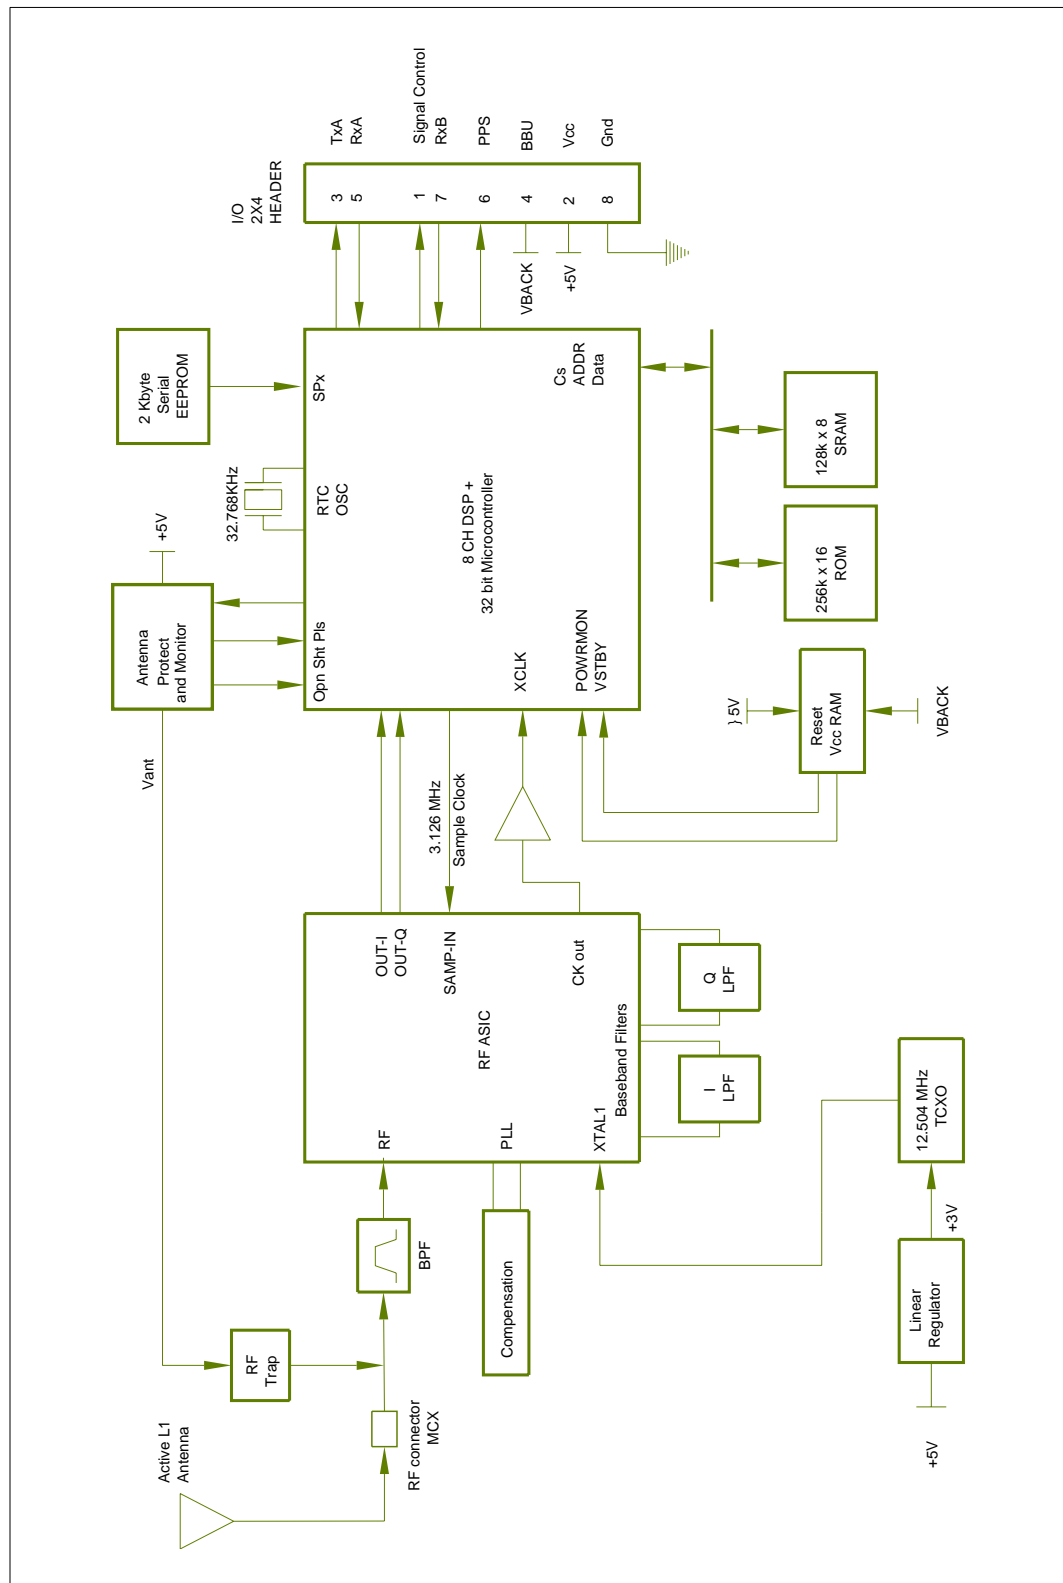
TxA
RxA
Signal Control
RxB
PPS
BBU
Vcc
Gnd

I/O
2X4
HEADER

3 5 1 7 6 4 2 8

VBACK
+5V

2 Kbyte
Serial
EEPROM

SPx

Cs
ADDR
Data

128k x 8
SRAM

32.768KHz

RTC
OSC

8 CH DSP +
32 bit Microcontroller

256k x 16
ROM

+5V

Antenna
Protect
and Monitor

Opn Sht Pls

XCLK

POWRMON
VSTBY

5V

Reset
Vcc RAM

VBACK

Vant

3.126 MHz
Sample Clock

OUT-I
OUT-Q

SAMP-IN

CK out

Q
LPF

RF ASIC

Baseband Filters

I
LPF

RF

PLL

XTAL1

12.504 MHz
TCXO

+3V

BPF

Compensation

Linear
Regulator

Active L1
Antenna

RF
Trap

RF connector
MCX

+5V